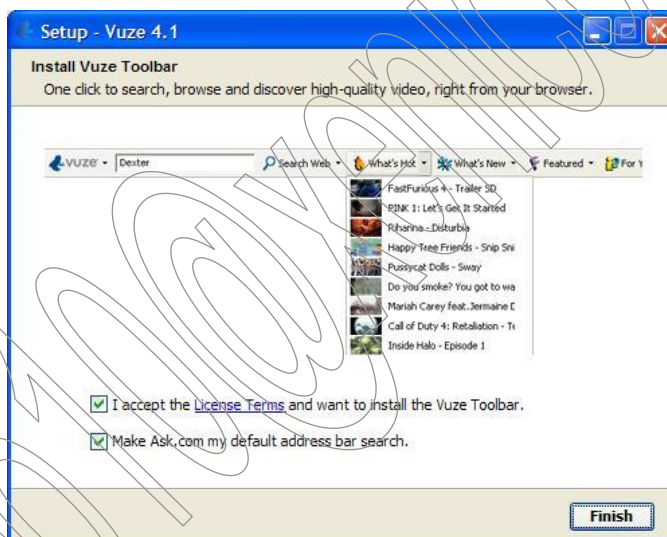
Setup - Vuze 4.1

Install Vuze Toolbar

One click to search, browse and discover high-quality video, right from your browser.

vuze · Dexter · Search Web · What's Hot · What's New · Featured · For Y

FastFurious 4 - Trailer SD
PINK 1: Let's Get It Started
Rihanna - Disturbia
Happy Tree Friends - Snip Sni
Pussycat Dolls - Sway
Do you smoke? You got to wa
Mariah Carey feat. Jermaine D
Call of Duty 4: Retaliation - Te
Inside Halo - Episode 1

I accept the License Terms and want to install the Vuze Toolbar.

Make Ask.com my default address bar search.

Finish